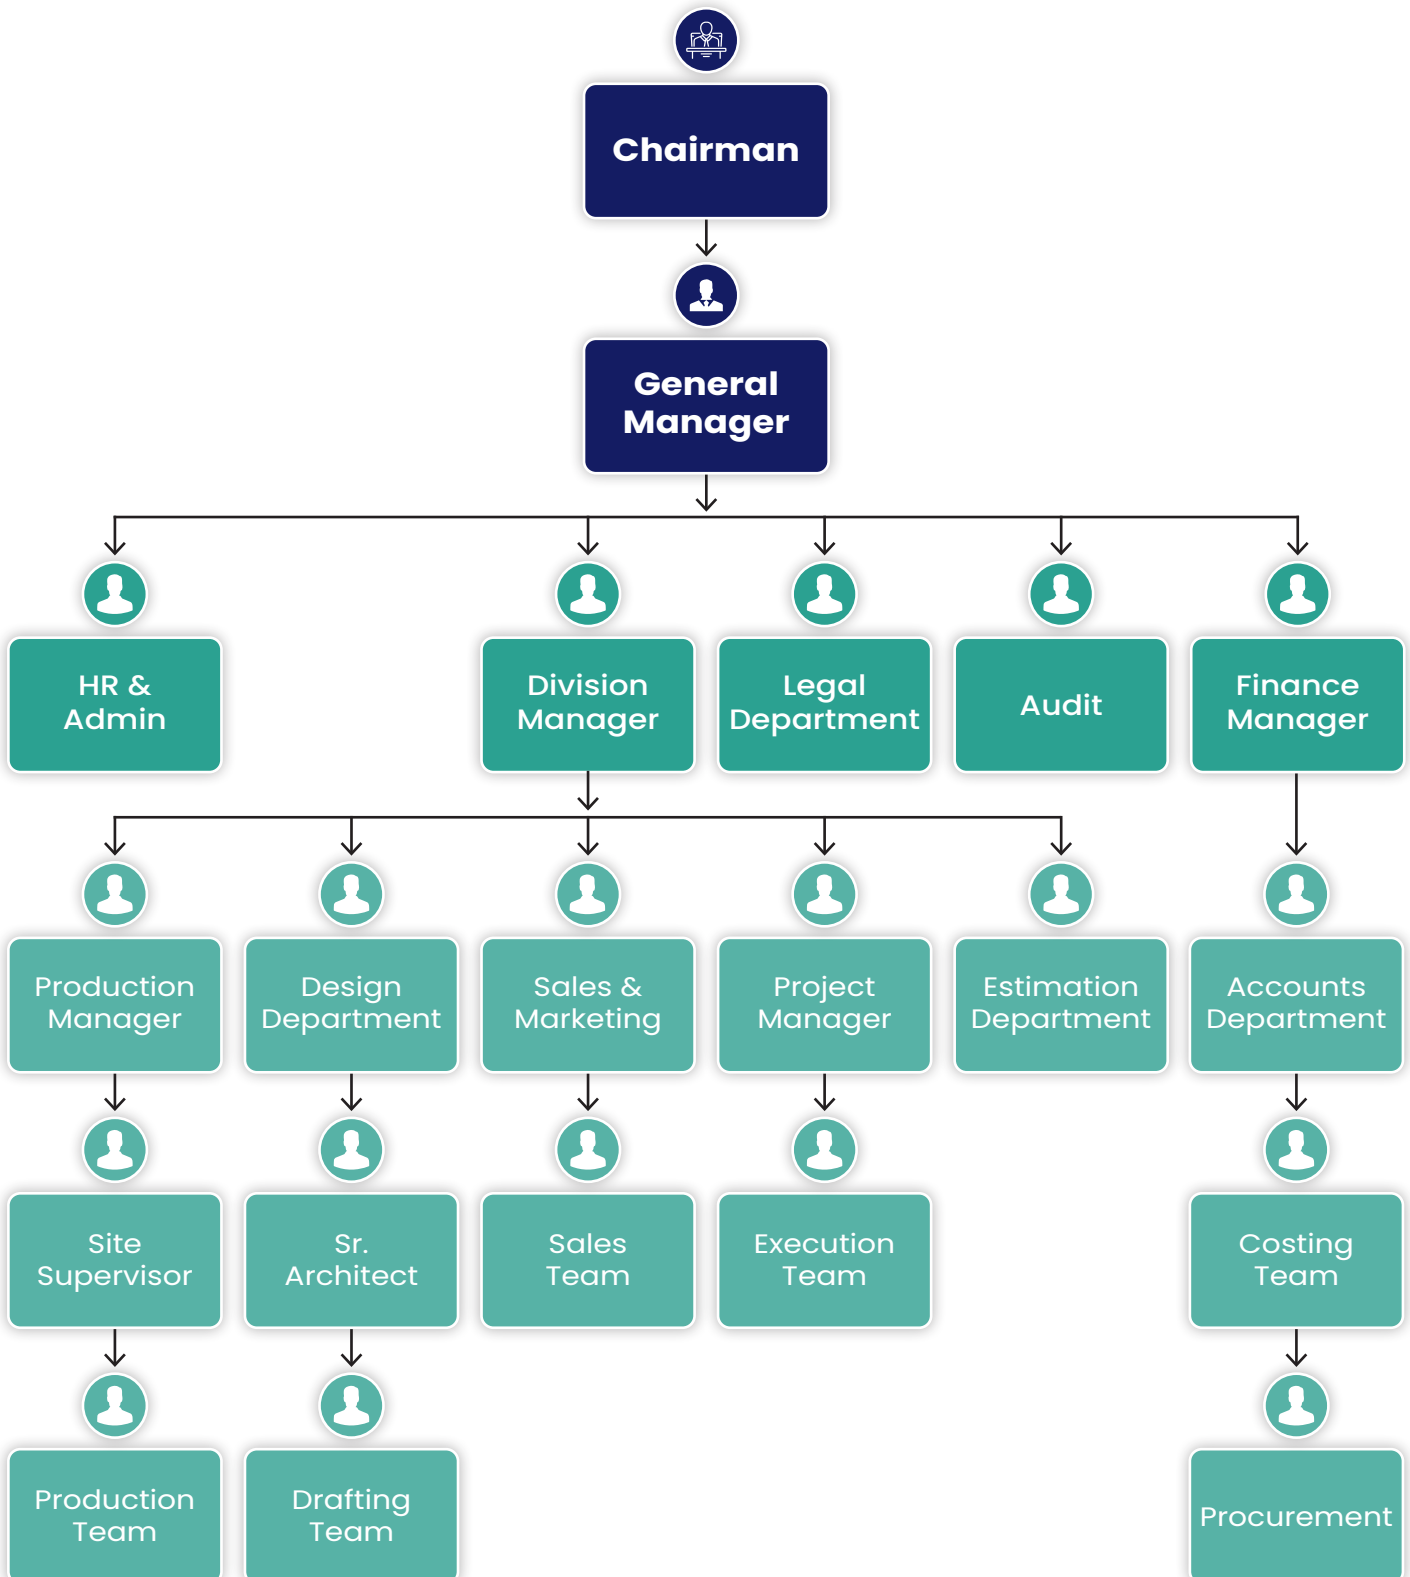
Chairman

General Manager

HR & Admin

Division Manager

Legal Department

Audit

Finance Manager

Production Manager

Design Department

Sales & Marketing

Project Manager

Estimation Department

Accounts Department

Site Supervisor

Sr. Architect

Sales Team

Execution Team

Costing Team

Production Team

Drafting Team

Procurement